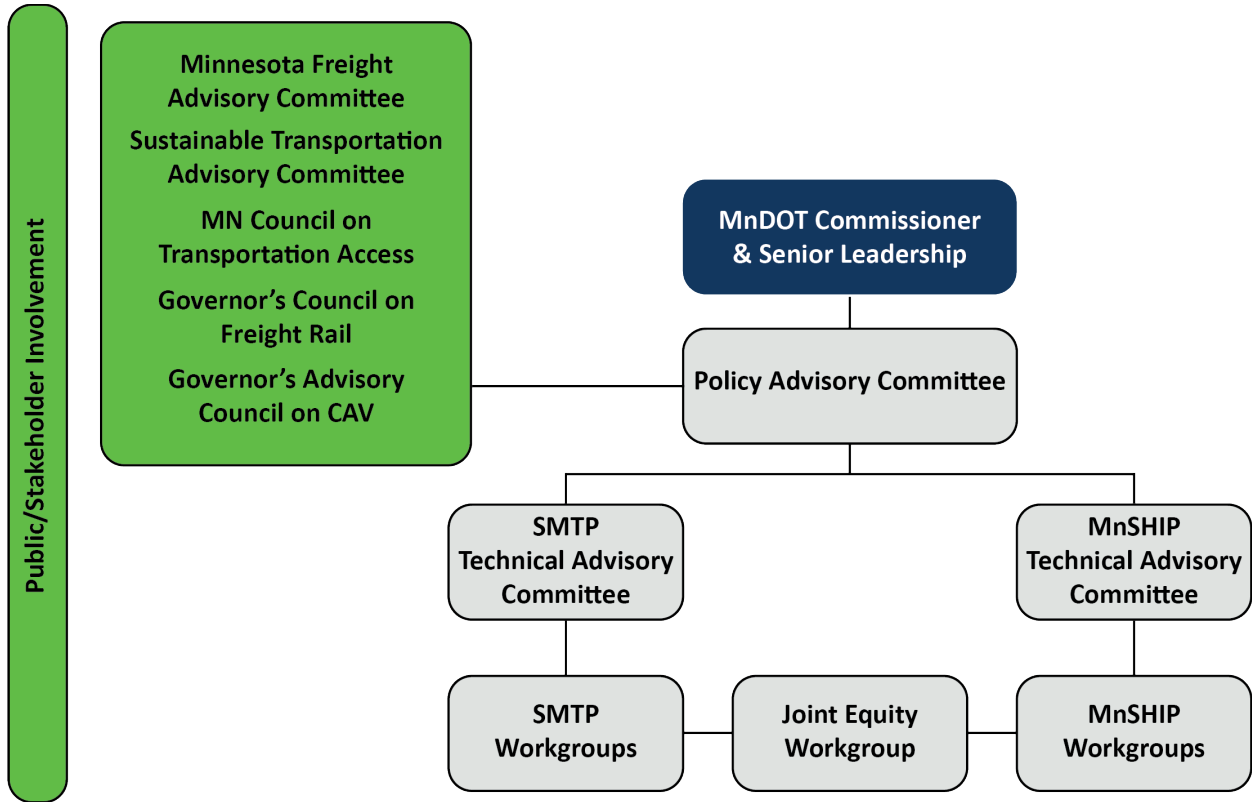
Public/Stakeholder Involvement

Minnesota Freight Advisory Committee

Sustainable Transportation Advisory Committee

MN Council on Transportation Access

Governor's Council on Freight Rail

Governor's Advisory Council on CAV

MnDOT Commissioner & Senior Leadership

Policy Advisory Committee

SMTP Technical Advisory Committee

MnSHIP Technical Advisory Committee

SMTP Workgroups

Joint Equity Workgroup

MnSHIP Workgroups